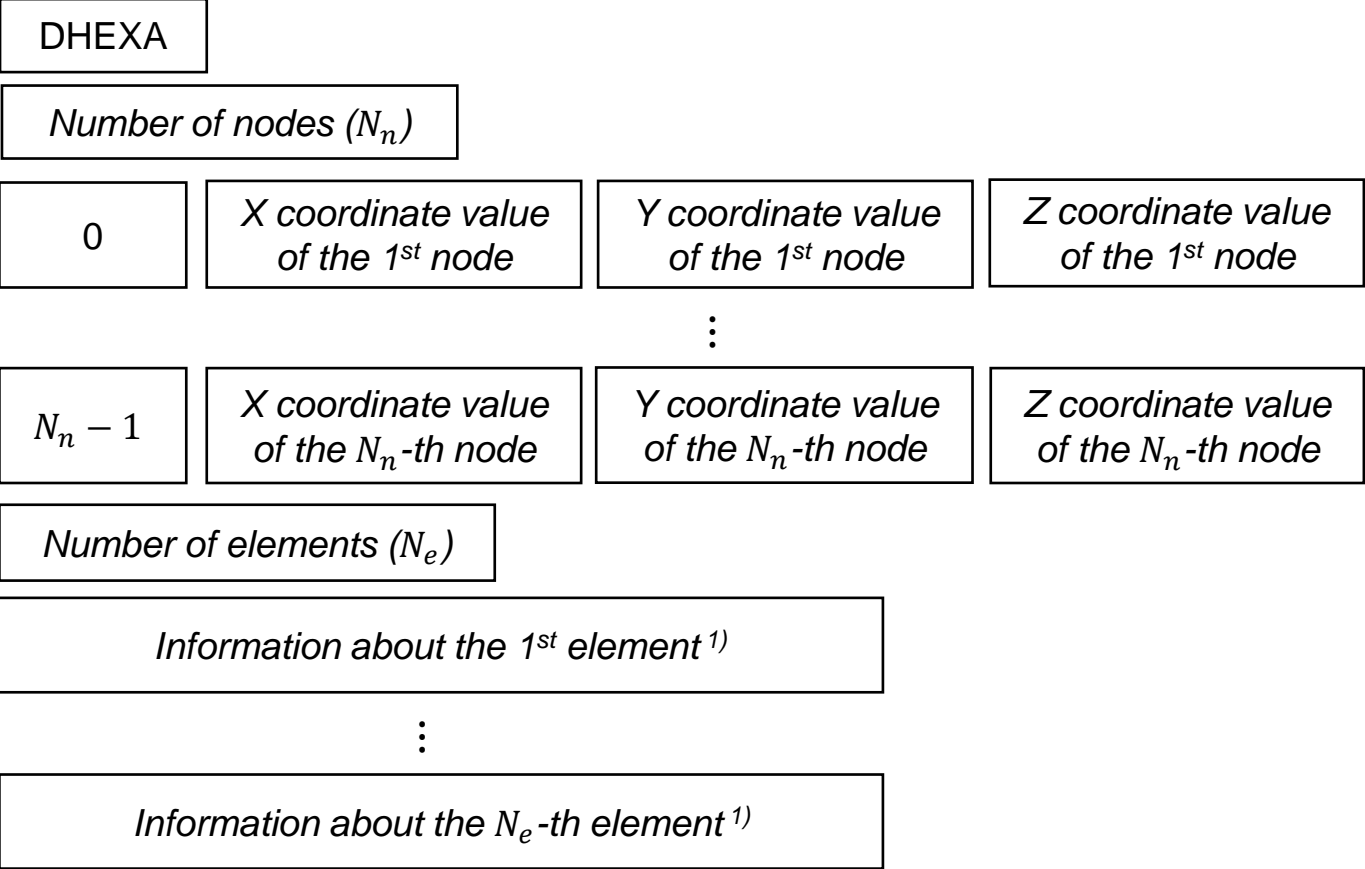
DHEXA

Number of nodes ($N_n$)

0

X coordinate value of the 1$^{st}$ node

Y coordinate value of the 1$^{st}$ node

Z coordinate value of the 1$^{st}$ node

⋮

$N_n - 1$

X coordinate value of the $N_n$-th node

Y coordinate value of the $N_n$-th node

Z coordinate value of the $N_n$-th node

Number of elements ($N_e$)

Information about the 1$^{st}$ element $^{1)}$

⋮

Information about the $N_e$-th element $^{1)}$